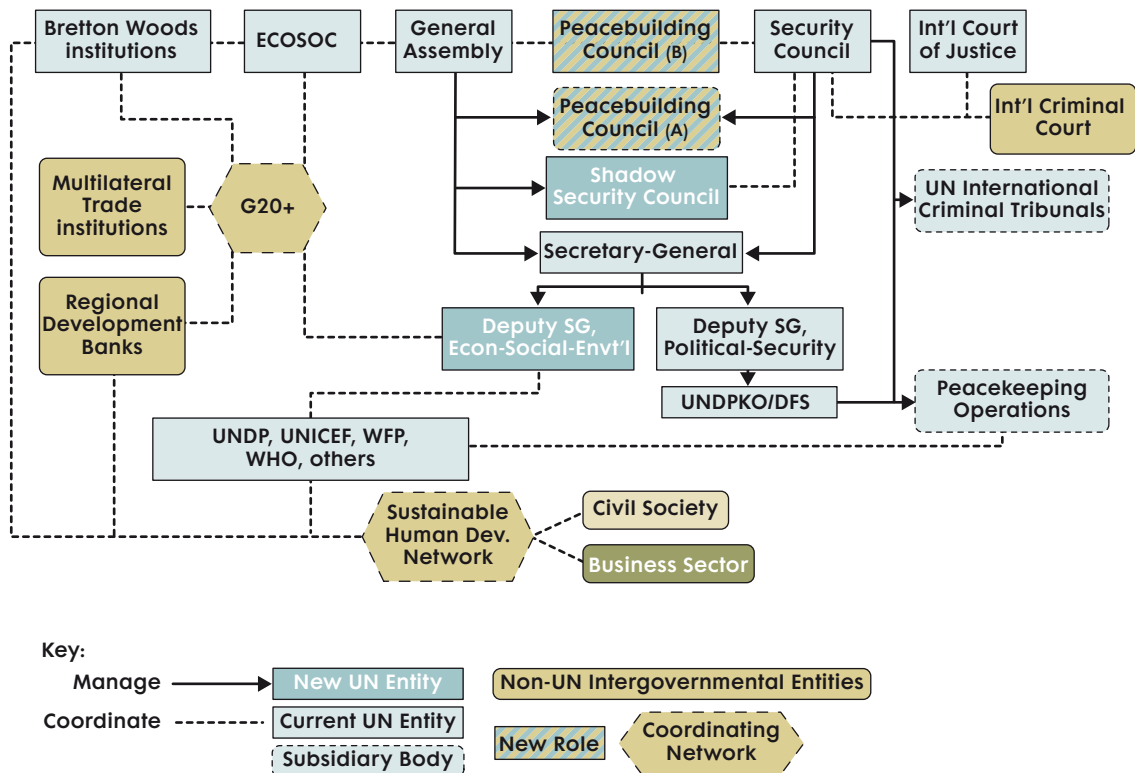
Bretton Woods institutions

ECOSOC

General Assembly

Peacebuilding Council (B)

Security Council

Int'l Court of Justice

Peacebuilding Council (A)

Int'l Criminal Court

Multilateral Trade institutions

G20+

Shadow Security Council

UN International Criminal Tribunals

Secretary-General

Regional Development Banks

Deputy SG, Econ-Social-Envt'l

Deputy SG, Political-Security

UNDPKO/DFS

Peacekeeping Operations

UNDP, UNICEF, WFP, WHO, others

Sustainable Human Dev. Network

Civil Society

Business Sector

Key:

Manage

Coordinate

New UN Entity

Current UN Entity

Subsidiary Body

Non-UN Intergovernmental Entities

New Role

Coordinating Network